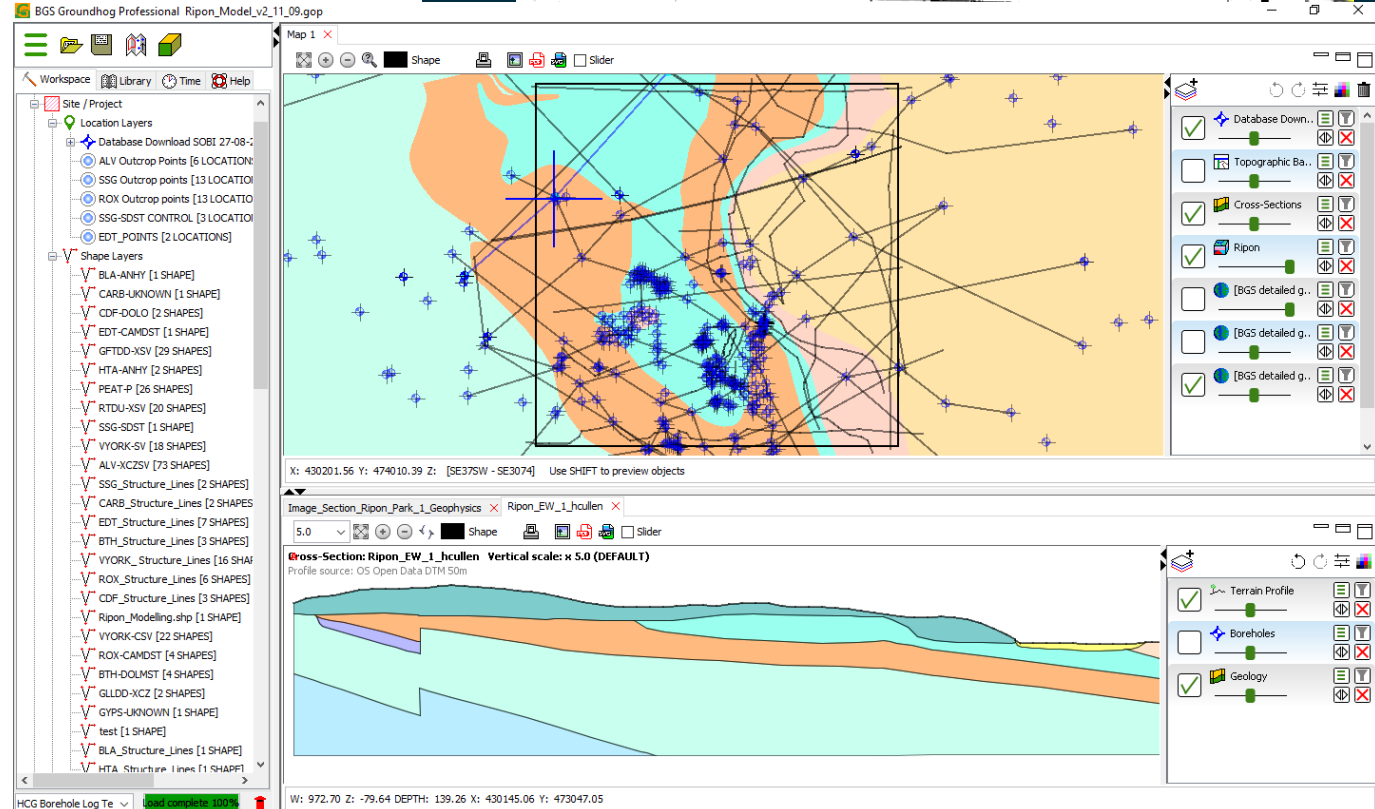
BGS Groundhog Professional Ripon_Model_v2_11_09.gop

Workspace | Library | Time | Help

Site / Project
Location Layers
Database Download SOBI 27-08-2
ALV Outcrop Points [6 LOCATIONS
SSG Outcrop points [13 LOCATIO
ROX Outcrop points [12 LOCATIO
SSG-SDST CONTROL [3 LOCATIO
EDT_POINTS [2 LOCATIONS]
Shape Layers
BLA-ANHY [1 SHAPE]
CARB-UNKNOWN [1 SHAPE]
CDF-DOLO [2 SHAPES]
EDT-CAMDST [1 SHAPE]
GFTDD-XSV [29 SHAPES]
HTA-ANHY [2 SHAPES]
PEAT-P [26 SHAPES]
RTDU-XSV [20 SHAPES]
SSG-SDST [1 SHAPE]
VYORK-SV [18 SHAPES]
ALV-XCZSV [73 SHAPES]
SSG_Structure_Lines [2 SHAPES]
CARB_Structure_Lines [2 SHAPES
EDT_Structure_Lines [7 SHAPES]
BTH_Structure_Lines [3 SHAPES]
VYORK_ Structure_Lines [16 SHA
ROX_Structure_Lines [6 SHAPES]
CDF_Structure_Lines [3 SHAPES]
Ripon_Modelling.shp [1 SHAPE]
VYORK-CSV [22 SHAPES]
ROX-CAMDST [4 SHAPES]
BTH-DOLMST [4 SHAPES]
GLLDD-XCZ [2 SHAPES]
GYPS-UNKNOWN [1 SHAPE]
test [1 SHAPE]
BLA_Structure_Lines [1 SHAPE]
HTA_Structure_Lines [1 SHAPE]

HCG Borehole Log Te | Load complete 100%

Map 1
Shape | Slider

Database Down...
Topographic Ba...
Cross-Sections
Ripon
[BGS detailed g...
[BGS detailed g...
[BGS detailed g...

X: 430201.56 Y: 474010.39 Z: [SE37SW - SE3074] Use SHIFT to preview objects

Image_Section_Ripon_Park_1_Geophysics | Ripon_EW_1_hcullen
5.0 | Shape | Slider

Cross-Section: Ripon_EW_1_hcullen Vertical scale: x 5.0 (DEFAULT)
Profile source: OS Open Data DTM 50m

Terrain Profile
Boreholes
Geology

W: 972.70 Z: -79.64 DEPTH: 139.26 X: 430145.06 Y: 473047.05